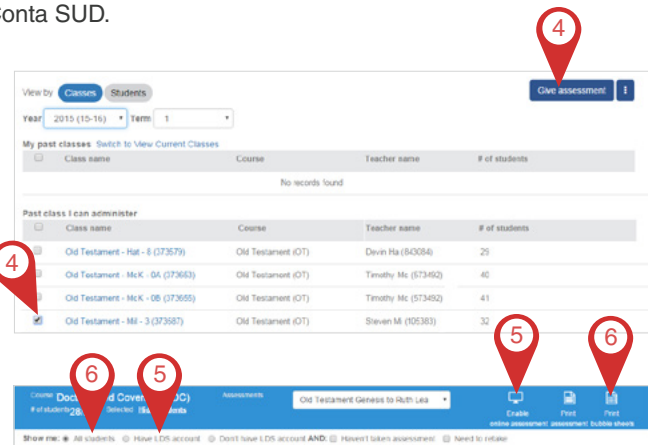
Conta SUD.

4

View by Classes Students

Give assessment ⋮

Year 2015 (15-16) Term 1

My past classes Switch to View Current Classes

| | Class name | Course | Teacher name | # of students |
|---|---|---|---|---|
| | | No records found | | |

Past class I can administer

| | Class name | Course | Teacher name | # of students |
|---|---|---|---|---|
| | Old Testament - Hat - 8 (373579) | Old Testament (OT) | Devin Ha (843084) | 29 |
| | Old Testament - McK - 0A (373653) | Old Testament (OT) | Timothy Mc (573492) | 40 |
| | Old Testament - McK - 0B (373655) | Old Testament (OT) | Timothy Mc (573492) | 41 |
| ☑ | Old Testament - Mil - 3 (373687) | Old Testament (OT) | Steven Mi (105383) | 32 |

4

5 6

Course Doc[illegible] Cove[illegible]C) # of students 28 Selected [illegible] Assessments Old Testament Genesis to Ruth Lea

6 5

Enable online assessment Print assessment Print bubble sheets

Show me: ◉ All students ○ Have LDS account ○ Don't have LDS account AND: ○ Haven't taken assessment ○ Need to retake